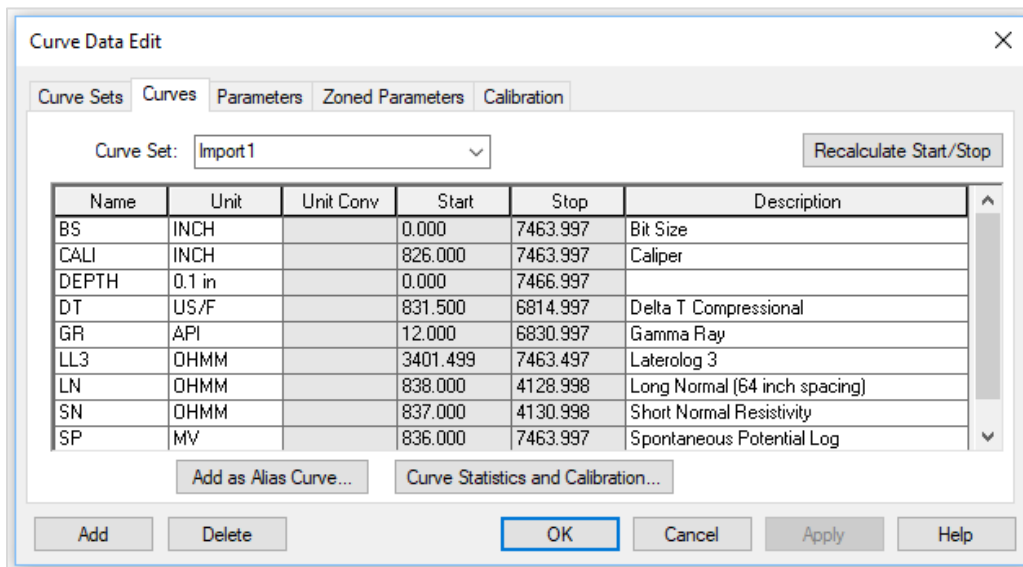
Curve Data Edit

Curve Sets | Curves | Parameters | Zoned Parameters | Calibration

Curve Set: Import1

Recalculate Start/Stop

| Name | Unit | Unit Conv | Start | Stop | Description |
|---|---|---|---|---|---|
| BS | INCH | | 0.000 | 7463.997 | Bit Size |
| CALI | INCH | | 826.000 | 7463.997 | Caliper |
| DEPTH | 0.1 in | | 0.000 | 7466.997 | |
| DT | US/F | | 831.500 | 6814.997 | Delta T Compressional |
| GR | API | | 12.000 | 6830.997 | Gamma Ray |
| LL3 | OHMM | | 3401.499 | 7463.497 | Laterolog 3 |
| LN | OHMM | | 838.000 | 4128.998 | Long Normal (64 inch spacing) |
| SN | OHMM | | 837.000 | 4130.998 | Short Normal Resistivity |
| SP | MV | | 836.000 | 7463.997 | Spontaneous Potential Log |

Add as Alias Curve... | Curve Statistics and Calibration...

Add | Delete | OK | Cancel | Apply | Help